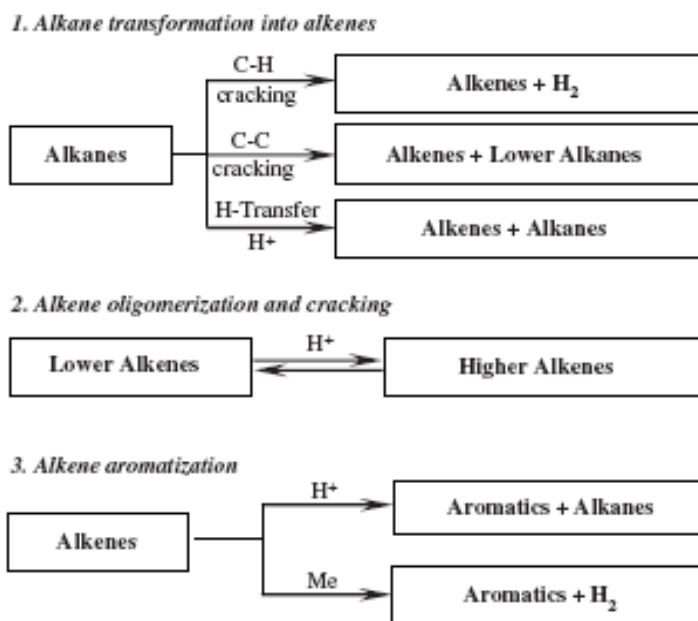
1. Alkane transformation into alkenes

Alkanes

C-H cracking

Alkenes + $H_2$

C-C cracking

Alkenes + Lower Alkanes

H-Transfer $H^+$

Alkenes + Alkanes

2. Alkene oligomerization and cracking

Lower Alkenes

$H^+$

Higher Alkenes

3. Alkene aromatization

Alkenes

$H^+$

Aromatics + Alkanes

Me

Aromatics + $H_2$